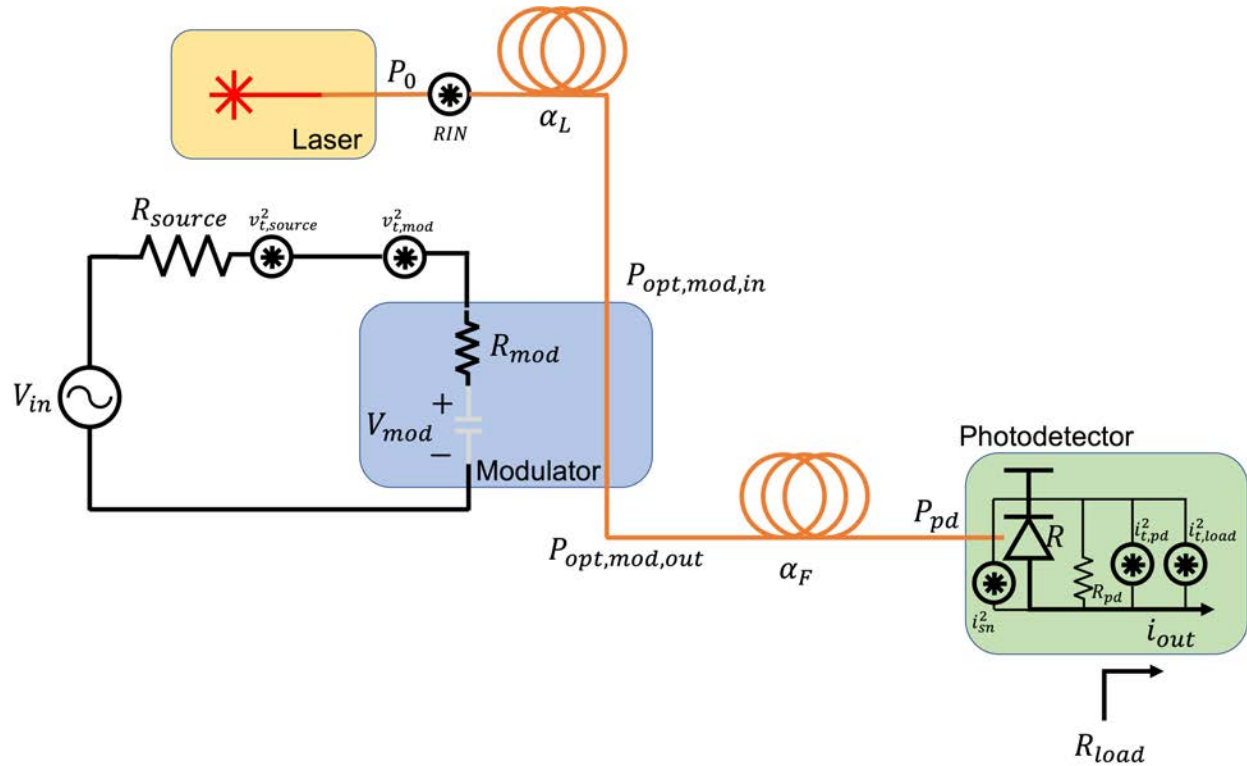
Laser

$P_0$

$RIN$

$\alpha_L$

$R_{source}$

$v_{t,source}^2$

$v_{t,mod}^2$

$P_{opt,mod,in}$

$R_{mod}$

$V_{in}$

$+$

$V_{mod}$

$-$

Modulator

Photodetector

$P_{pd}$

$R$

$i_{t,pd}^2$

$i_{t,load}^2$

$P_{opt,mod,out}$

$\alpha_F$

$R_{pd}$

$i_{sn}^2$

$i_{out}$

$R_{load}$